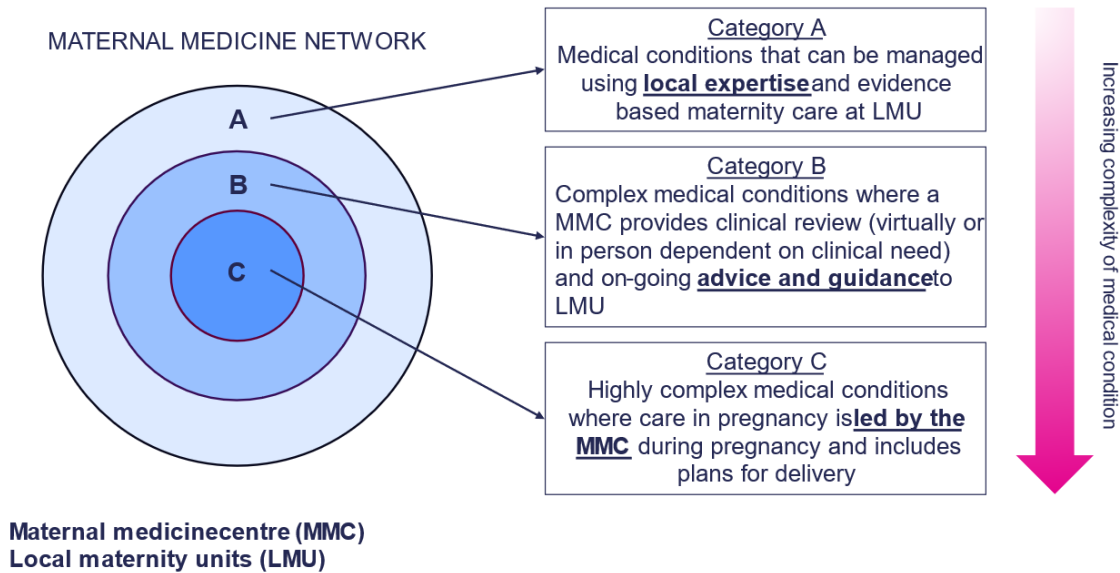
MATERNAL MEDICINE NETWORK

A

B

C

Category A
Medical conditions that can be managed using **local expertise**and evidence based maternity care at LMU

Category B
Complex medical conditions where a MMC provides clinical review (virtually or in person dependent on clinical need) and on-going **advice and guidance**to LMU

Category C
Highly complex medical conditions where care in pregnancy is**led by the MMC** during pregnancy and includes plans for delivery

Increasing complexity of medical condition

**Maternal medicinecentre (MMC)**
**Local maternity units (LMU)**